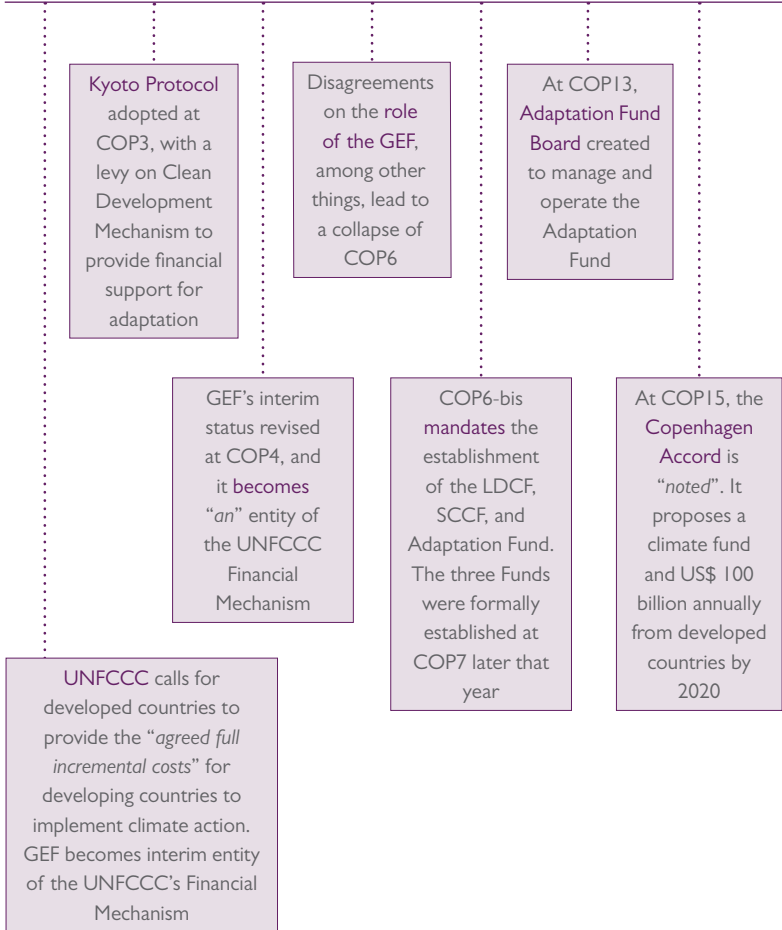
Kyoto Protocol adopted at COP3, with a levy on Clean Development Mechanism to provide financial support for adaptation

Disagreements on the role of the GEF, among other things, lead to a collapse of COP6

At COP13, Adaptation Fund Board created to manage and operate the Adaptation Fund

GEF's interim status revised at COP4, and it becomes "*an*" entity of the UNFCCC Financial Mechanism

COP6-bis mandates the establishment of the LDCF, SCCF, and Adaptation Fund. The three Funds were formally established at COP7 later that year

At COP15, the Copenhagen Accord is "*noted*". It proposes a climate fund and US$ 100 billion annually from developed countries by 2020

UNFCCC calls for developed countries to provide the "*agreed full incremental costs*" for developing countries to implement climate action. GEF becomes interim entity of the UNFCCC's Financial Mechanism